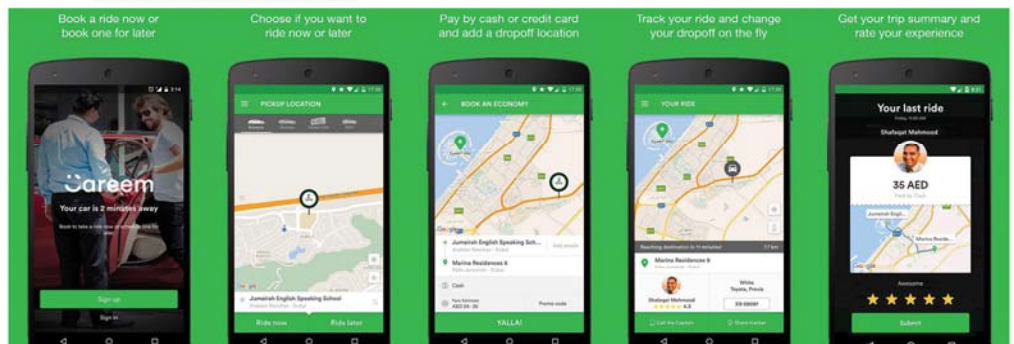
Book a ride now or book one for later

Careem

Your car is 2 minutes away

Book to take a ride now or schedule one for later

Sign up

Sign in

Choose if you want to ride now or later

PICKUP LOCATION

Jumeirah English Speaking School

Ride now

Ride later

Pay by cash or credit card and add a dropoff location

BOOK AN ECONOMY

Jumeirah English Speaking Sch...

Marina Residences 6

Cash

Promo code

YALLA!

Track your ride and change your dropoff on the fly

YOUR RIDE

Marina Residences 6

Shafaqat Mehmood

White Toyota, Previa

Call the Captain

Share tracker

Get your trip summary and rate your experience

Your last ride

Shafaqat Mahmood

35 AED

Jumeirah English

Marina Reside...

Awesome

Submit